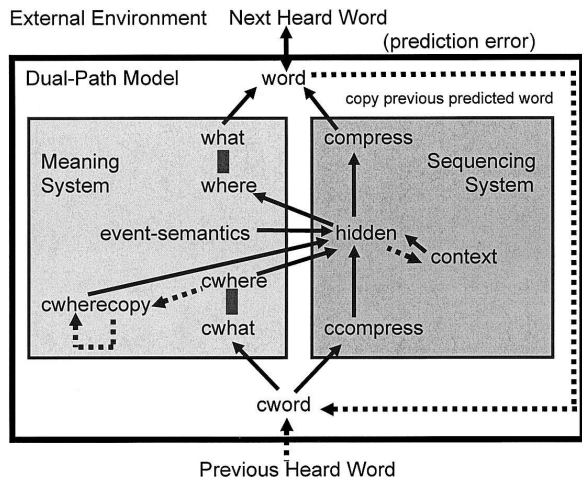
External Environment

Next Heard Word

(prediction error)

Dual-Path Model

word

copy previous predicted word

Meaning System

what

where

compress

Sequencing System

event-semantics

hidden

context

cwhere

cwherecopy

cwhat

ccompress

cword

Previous Heard Word